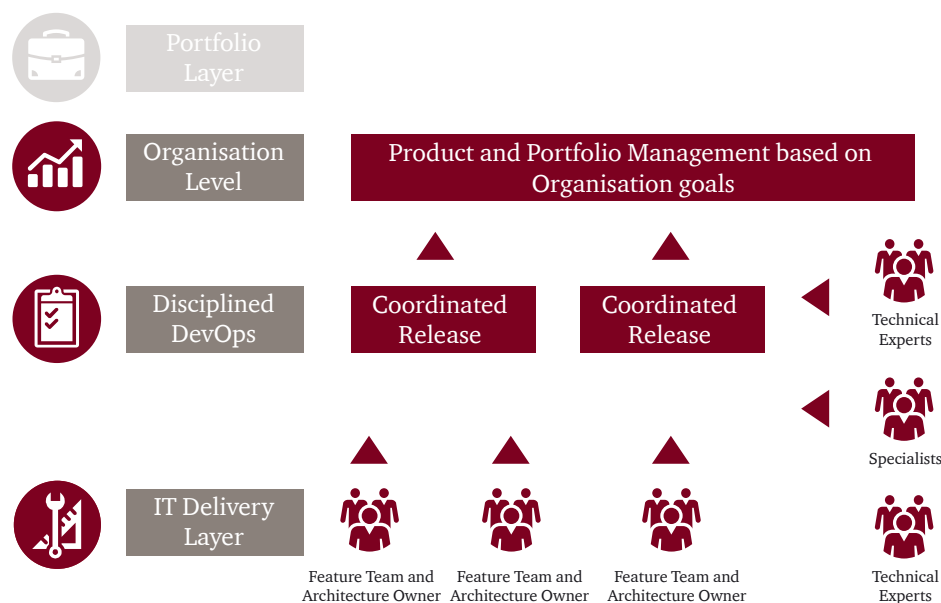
Portfolio Layer

Organisation Level

Product and Portfolio Management based on Organisation goals

Disciplined DevOps

Coordinated Release

Coordinated Release

Technical Experts

Specialists

IT Delivery Layer

Feature Team and Architecture Owner

Feature Team and Architecture Owner

Feature Team and Architecture Owner

Technical Experts